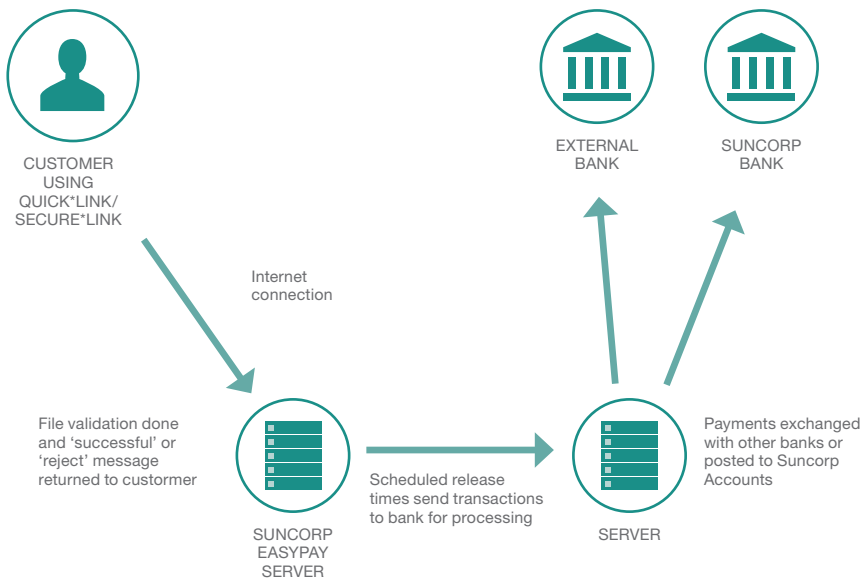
CUSTOMER USING QUICK*LINK/ SECURE*LINK

EXTERNAL BANK

SUNCORP BANK

Internet connection

File validation done and 'successful' or 'reject' message returned to custormer

Scheduled release times send transactions to bank for processing

Payments exchanged with other banks or posted to Suncorp Accounts

SUNCORP EASYPAY SERVER

SERVER